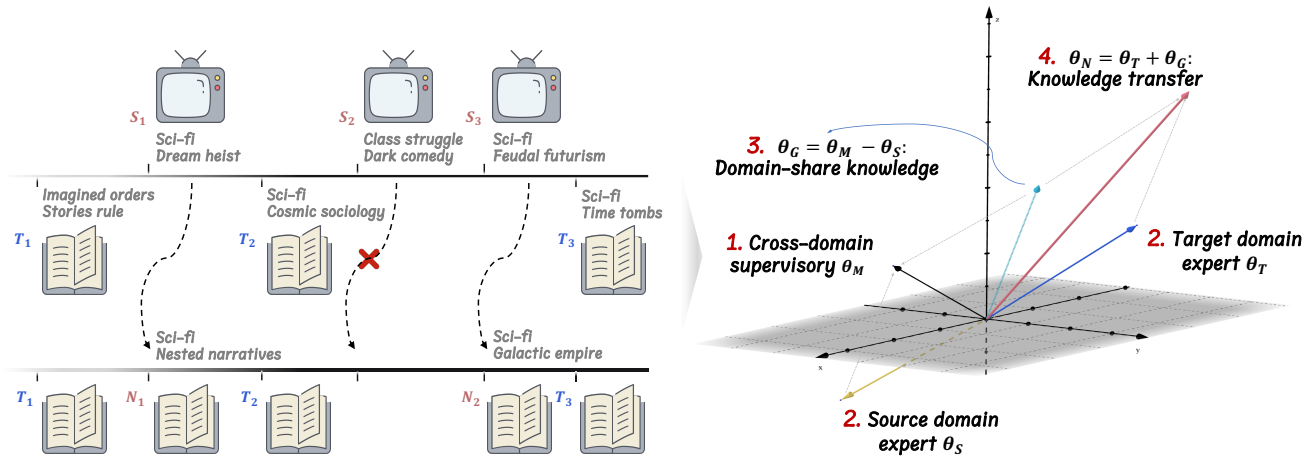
$S_1$
Sci-fi
Dream heist

$S_2$
Class struggle
Dark comedy

$S_3$
Sci-fi
Feudal futurism

Imagined orders
Stories rule

$T_1$

Sci-fi
Cosmic sociology

$T_2$

Sci-fi
Time tombs

$T_3$

Sci-fi
Nested narratives

Sci-fi
Galactic empire

$T_1$ $N_1$ $T_2$ $N_2$ $T_3$

4. $\theta_N = \theta_T + \theta_G$:
Knowledge transfer

3. $\theta_G = \theta_M - \theta_S$:
Domain-share knowledge

1. Cross-domain
supervisory $\theta_M$

2. Target domain
expert $\theta_T$

2. Source domain
expert $\theta_S$

z
x
y